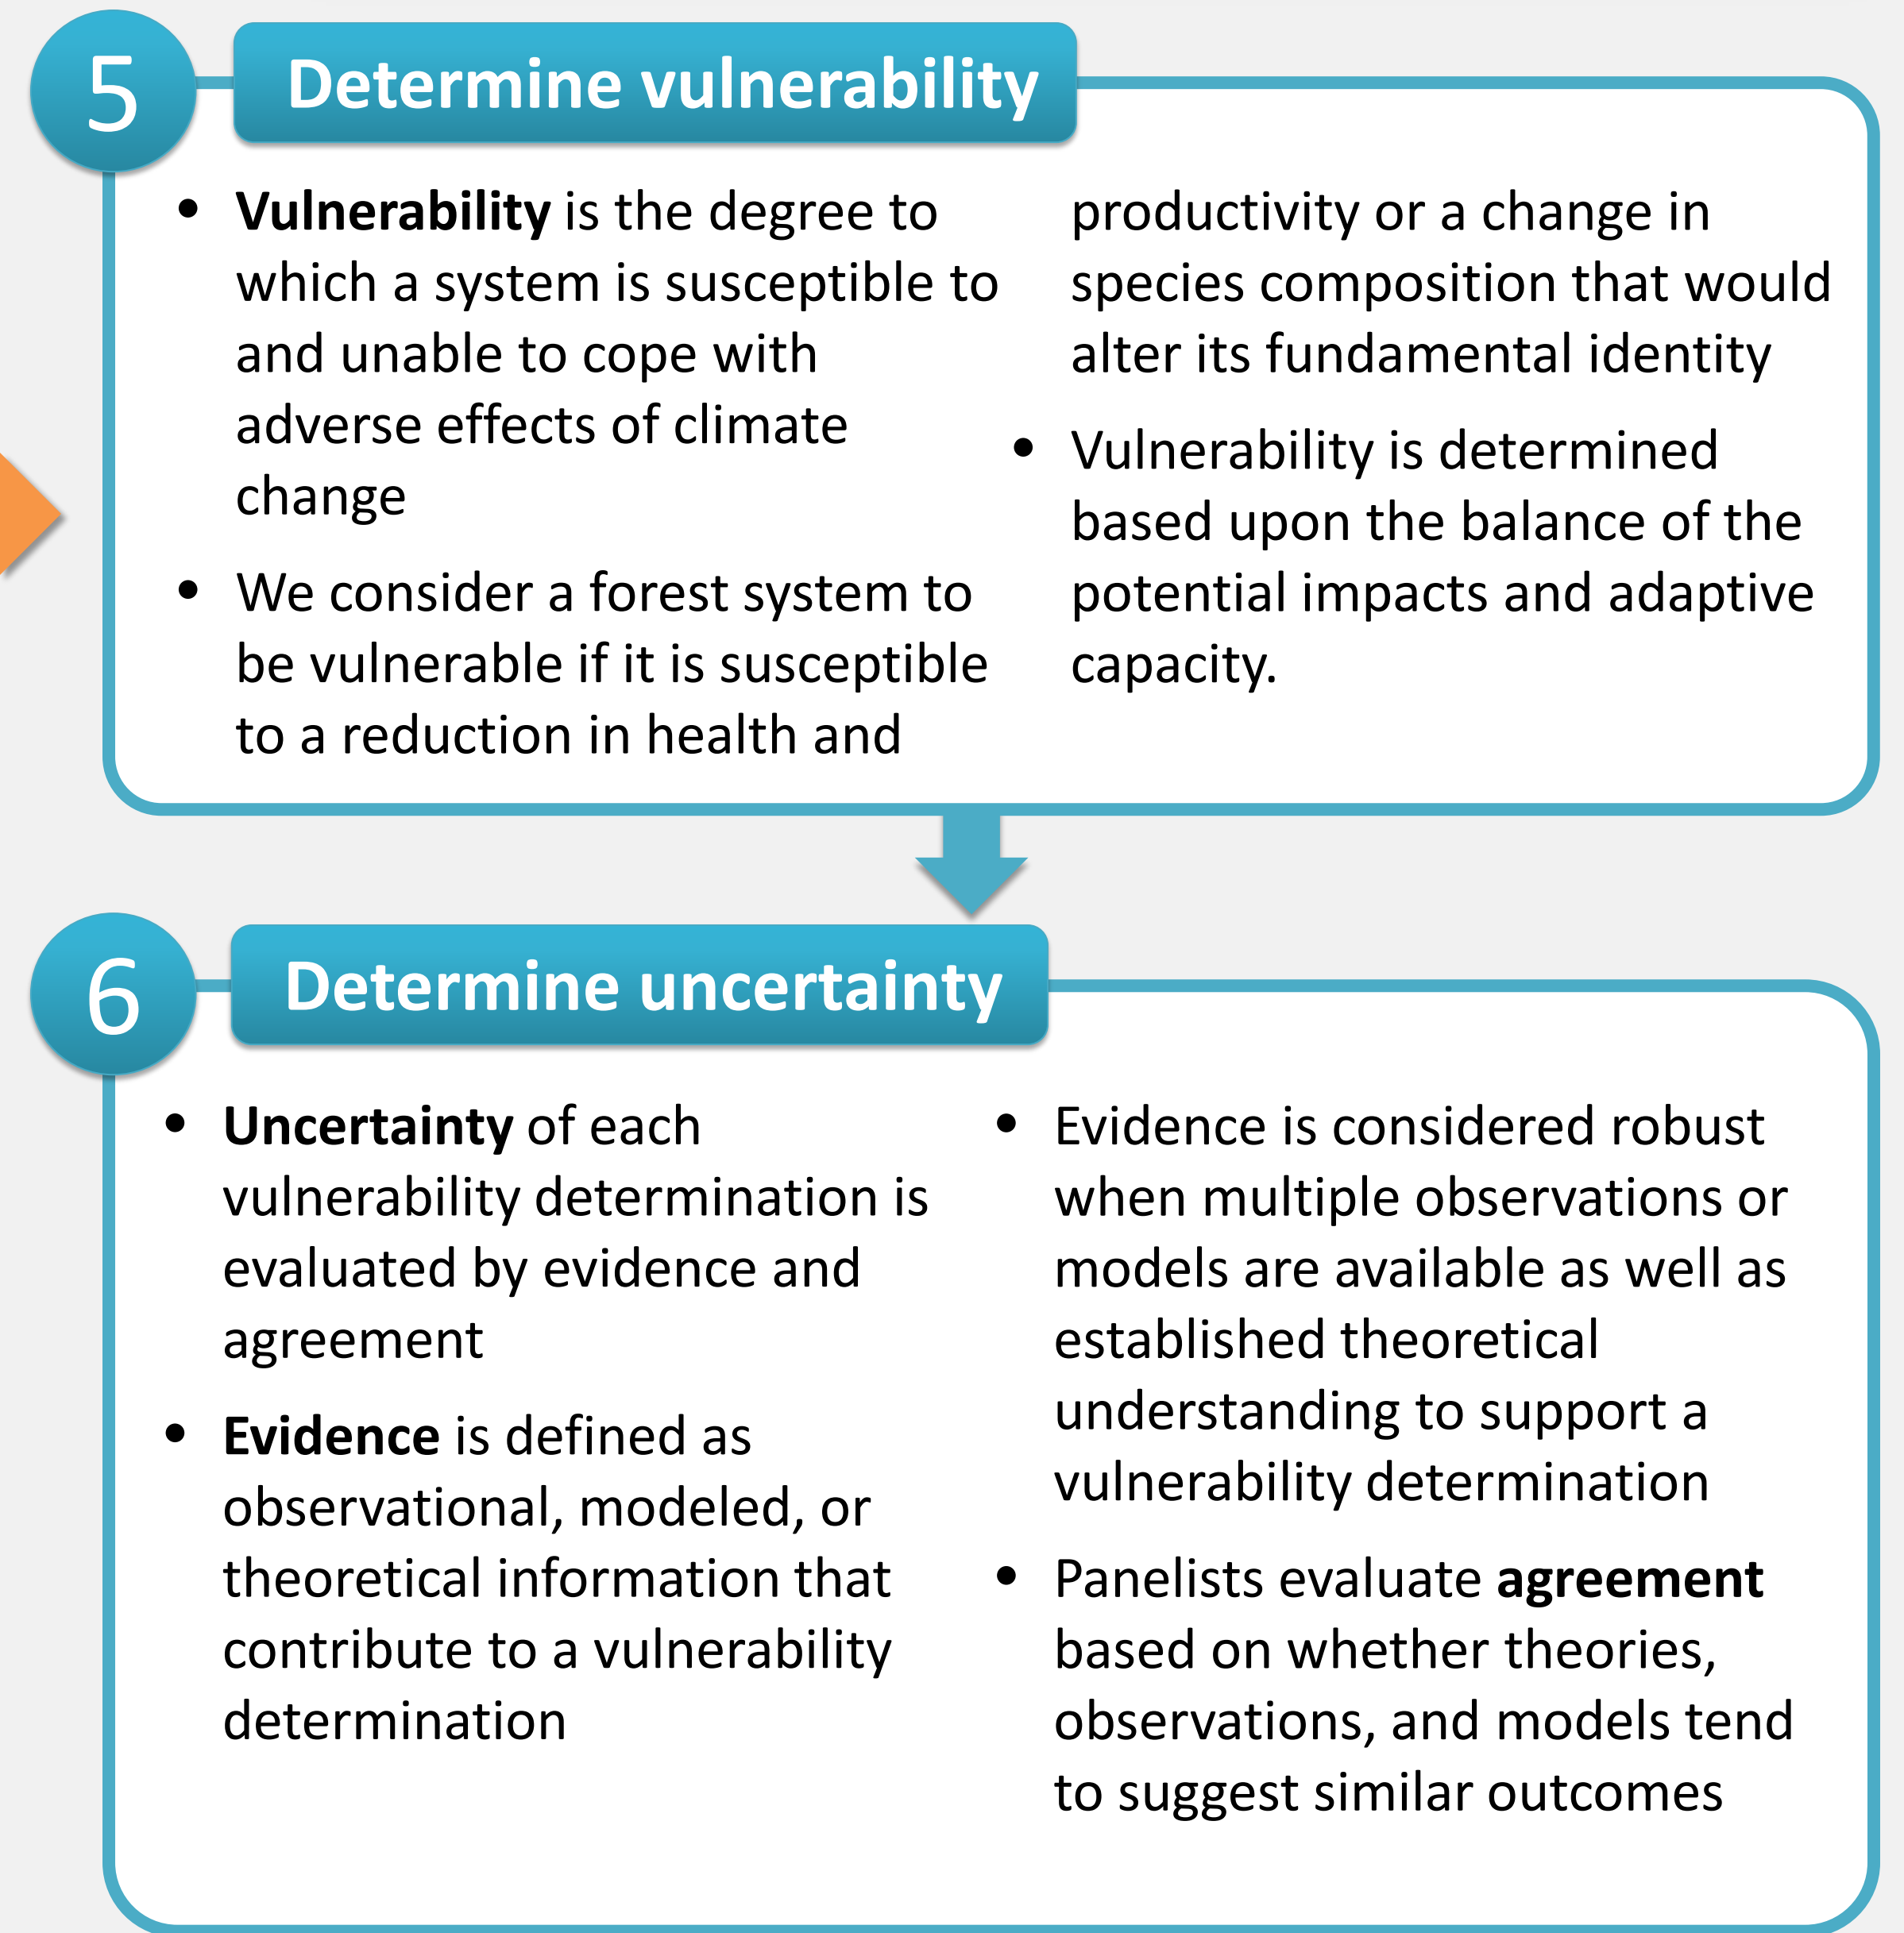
5

Determine vulnerability

- **Vulnerability** is the degree to which a system is susceptible to and unable to cope with adverse effects of climate change
- We consider a forest system to be vulnerable if it is susceptible to a reduction in health and productivity or a change in species composition that would alter its fundamental identity
- Vulnerability is determined based upon the balance of the potential impacts and adaptive capacity.

6

Determine uncertainty

- **Uncertainty** of each vulnerability determination is evaluated by evidence and agreement
- **Evidence** is defined as observational, modeled, or theoretical information that contribute to a vulnerability determination
- Evidence is considered robust when multiple observations or models are available as well as established theoretical understanding to support a vulnerability determination
- Panelists evaluate **agreement** based on whether theories, observations, and models tend to suggest similar outcomes